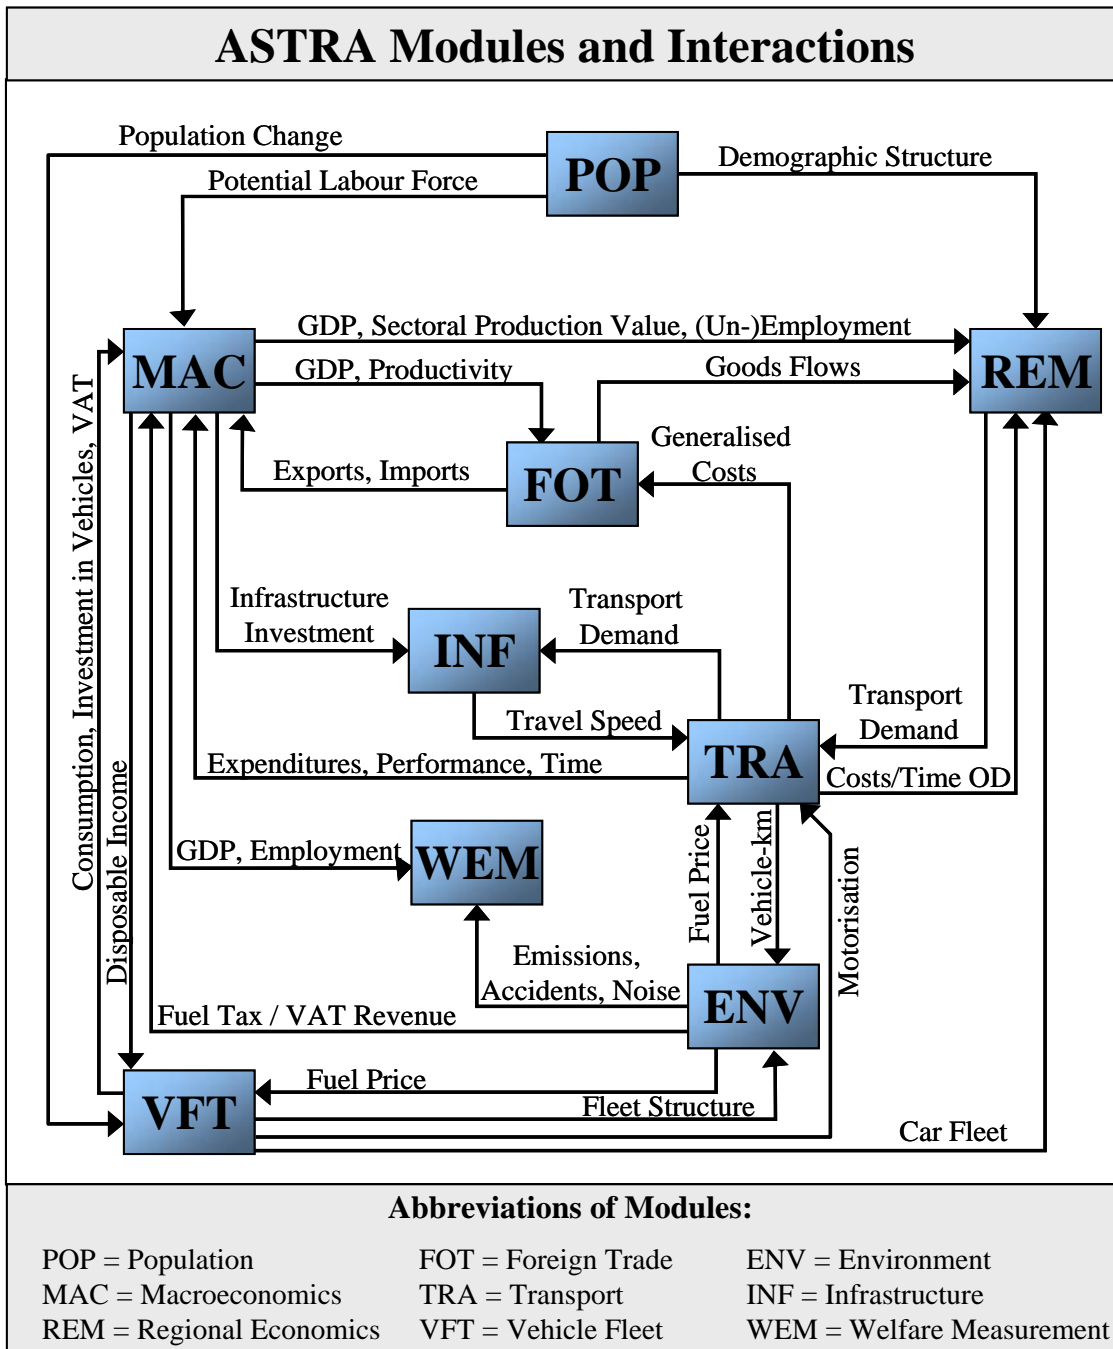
ASTRA Modules and Interactions

Population Change
POP
Demographic Structure
Potential Labour Force
MAC
GDP, Sectoral Production Value, (Un-)Employment
REM
GDP, Productivity
Goods Flows
Generalised Costs
Exports, Imports
FOT
Consumption, Investment in Vehicles, VAT
Disposable Income
Infrastructure Investment
INF
Transport Demand
Travel Speed
Transport Demand
TRA
Expenditures, Performance, Time
Costs/Time OD
GDP, Employment
WEM
Fuel Price
Vehicle-km
Motorisation
Emissions, Accidents, Noise
ENV
Fuel Tax / VAT Revenue
Fuel Price
VFT
Fleet Structure
Car Fleet

Abbreviations of Modules:

POP = Population
MAC = Macroeconomics
REM = Regional Economics

FOT = Foreign Trade
TRA = Transport
VFT = Vehicle Fleet

ENV = Environment
INF = Infrastructure
WEM = Welfare Measurement